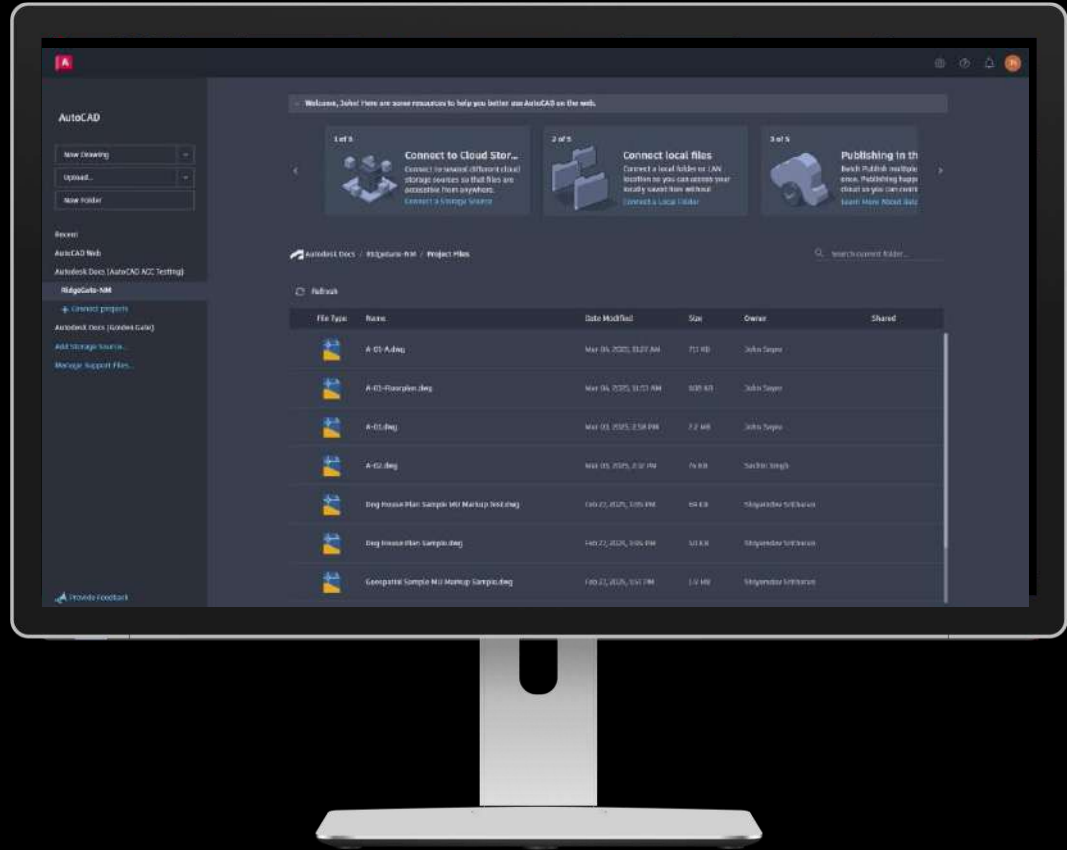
A

AutoCAD

New Drawing

Upload...

New Folder

Recent

AutoCAD Web

Autodesk Docs (AutoCAD ACC Testing)

RidgeGate-NM

+ Connect projects

Autodesk Docs (Golden Gate)

Add Storage Source...

Manage Support Files...

Provide Feedback

Welcome, John! Here are some resources to help you better use AutoCAD on the web.

1 of 5
Connect to Cloud Stor...
Connect to several different cloud storage sources so that files are accessible from anywhere.
Connect a Storage Source

2 of 5
Connect local files
Connect a local folder or LAN location so you can access your locally saved files without
Connect a Local Folder

3 of 5
Publishing in th
Batch Publish multiple once. Publishing happ cloud so you can conti
Learn More About Bat

Autodesk Docs / RidgeGate-NM / Project Files

Search current folder...

Refresh

| File Type | Name | Date Modified | Size | Owner | Shared |
|---|---|---|---|---|---|
| | A-01-A.dwg | Mar 04, 2025, 11:27 AM | 711 KB | John Sayre | |
| | A-01-Floorplan.dwg | Mar 04, 2025, 11:53 AM | 600 KB | John Sayre | |
| | A-01.dwg | Mar 03, 2025, 2:58 PM | 2.2 MB | John Sayre | |
| | A-02.dwg | Mar 03, 2025, 2:32 PM | 76 KB | Sachin Singh | |
| | Dwg House Plan Sample MU Markup Test.dwg | Feb 27, 2025, 5:05 PM | 64 KB | Shyamdev Sridharan | |
| | Dwg House Plan Sample.dwg | Feb 27, 2025, 5:06 PM | 50 KB | Shyamdev Sridharan | |
| | Geospatial Sample MU Markup Sample.dwg | Feb 27, 2025, 5:57 PM | 1.0 MB | Shyamdev Sridharan | |